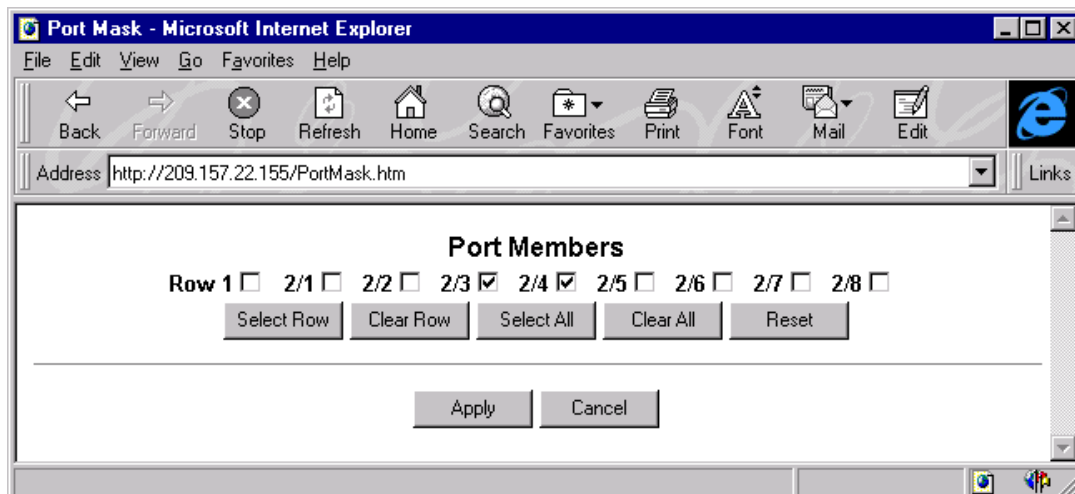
Port Mask - Microsoft Internet Explorer

File Edit View Go Favorites Help

Back Forward Stop Refresh Home Search Favorites Print Font Mail Edit

Address http://209.157.22.155/PortMask.htm

Links

Port Members

Row 1 ☐ 2/1 ☐ 2/2 ☐ 2/3 ☑ 2/4 ☑ 2/5 ☐ 2/6 ☐ 2/7 ☐ 2/8 ☐

Select Row Clear Row Select All Clear All Reset

Apply Cancel